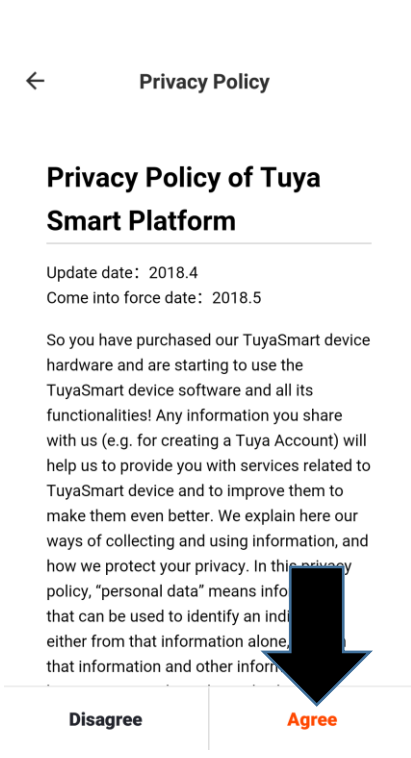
Privacy Policy

Privacy Policy of Tuya Smart Platform

Update date：2018.4
Come into force date：2018.5

So you have purchased our TuyaSmart device hardware and are starting to use the TuyaSmart device software and all its functionalities! Any information you share with us (e.g. for creating a Tuya Account) will help us to provide you with services related to TuyaSmart device and to improve them to make them even better. We explain here our ways of collecting and using information, and how we protect your privacy. In this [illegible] policy, “personal data” means info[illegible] that can be used to identify an indi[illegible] either from that information alone, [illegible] that information and other inform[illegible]

Disagree
Agree